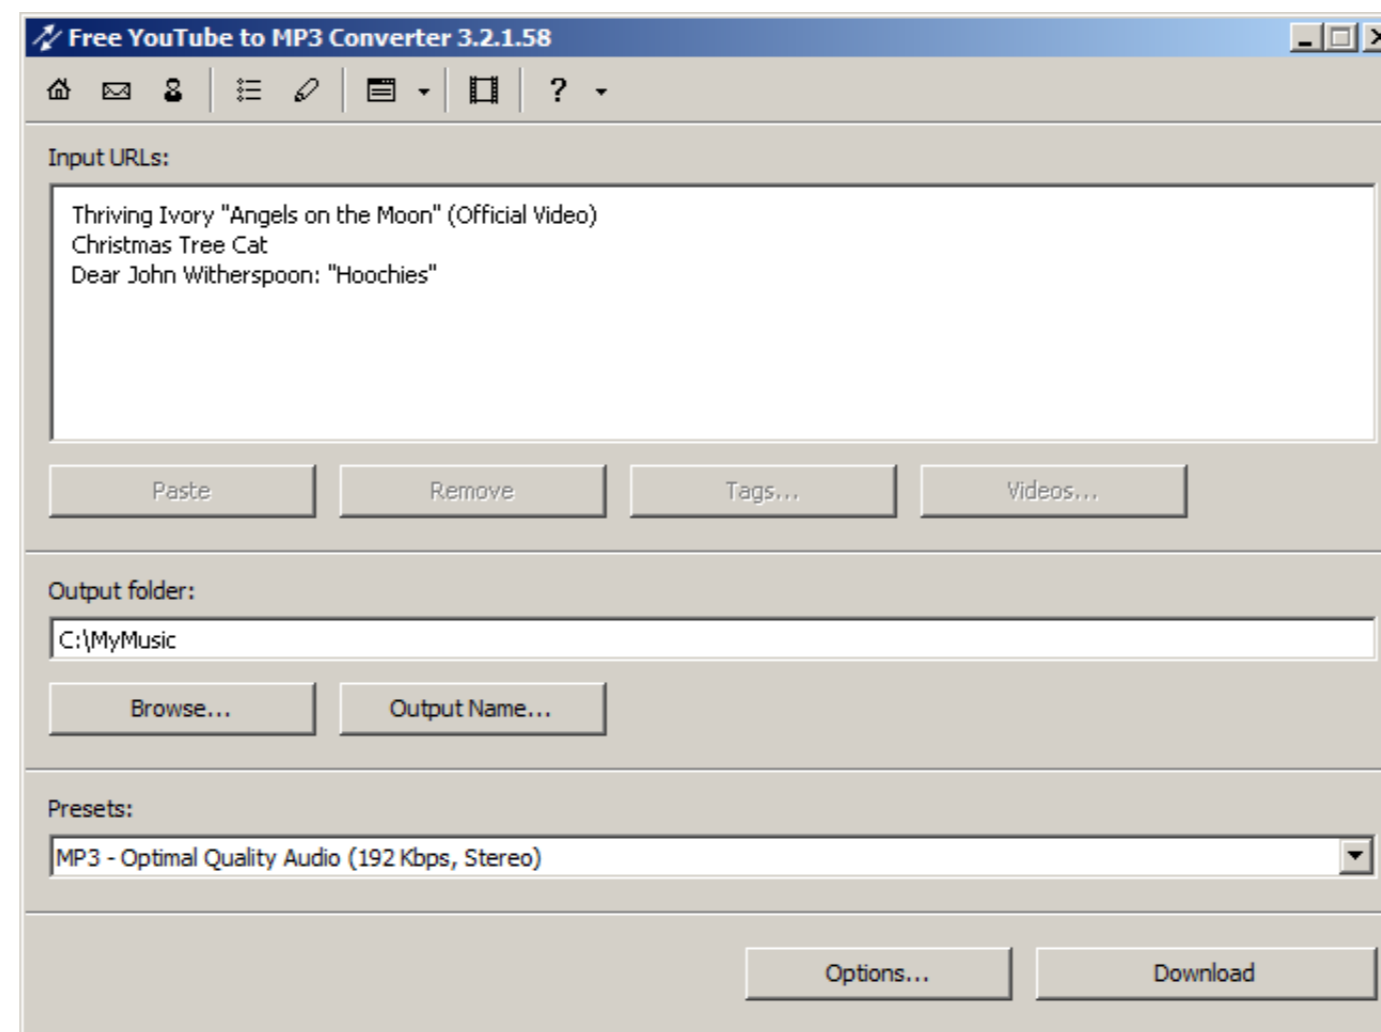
Free YouTube to MP3 Converter 3.2.1.58

?

Input URLs:

Thriving Ivory "Angels on the Moon" (Official Video)
Christmas Tree Cat
Dear John Witherspoon: "Hoochies"

Paste

Remove

Tags...

Videos...

Output folder:

C:\MyMusic

Browse...

Output Name...

Presets:

MP3 - Optimal Quality Audio (192 Kbps, Stereo)

Options...

Download